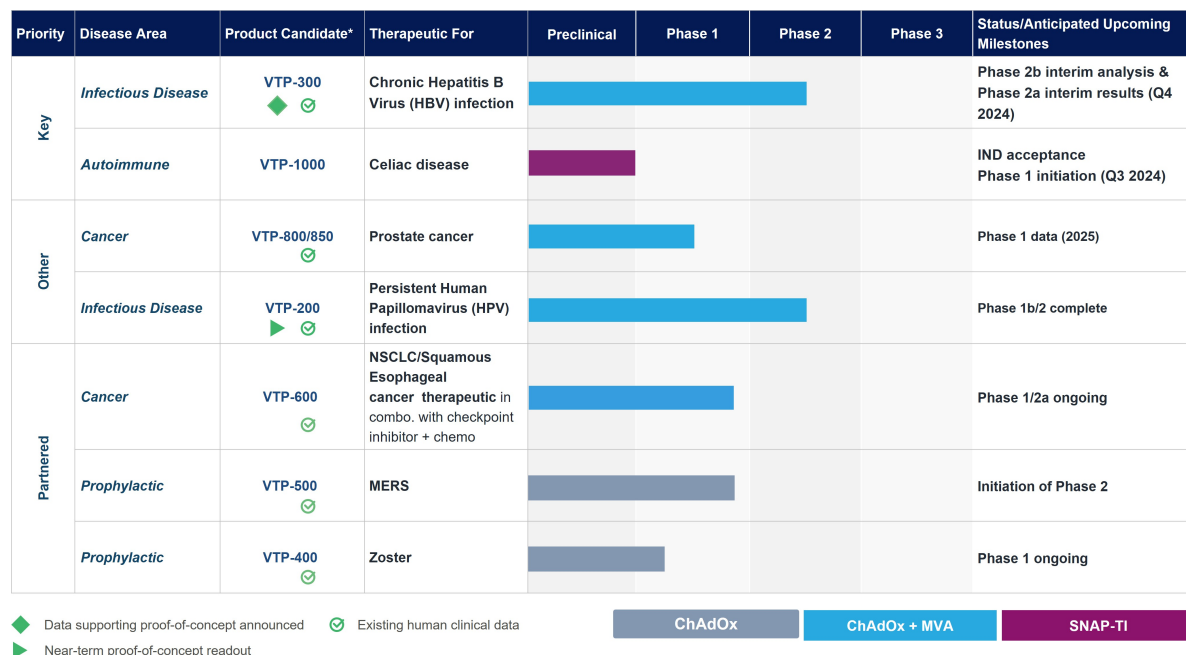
| Priority | Disease Area | Product Candidate* | Therapeutic For | Preclinical | Phase 1 | Phase 2 | Phase 3 | Status/Anticipated Upcoming Milestones |
|---|---|---|---|---|---|---|---|---|
| Key | Infectious Disease | VTP-300 | Chronic Hepatitis B Virus (HBV) infection | | | | | Phase 2b interim analysis & Phase 2a interim results (Q4 2024) |
| | Autoimmune | VTP-1000 | Celiac disease | | | | | IND acceptance Phase 1 initiation (Q3 2024) |
| Other | Cancer | VTP-800/850 | Prostate cancer | | | | | Phase 1 data (2025) |
| | Infectious Disease | VTP-200 | Persistent Human Papillomavirus (HPV) infection | | | | | Phase 1b/2 complete |
| Partnered | Cancer | VTP-600 | NSCLC/Squamous Esophageal cancer therapeutic in combo. with checkpoint inhibitor + chemo | | | | | Phase 1/2a ongoing |
| | Prophylactic | VTP-500 | MERS | | | | | Initiation of Phase 2 |
| | Prophylactic | VTP-400 | Zoster | | | | | Phase 1 ongoing |

Data supporting proof-of-concept announced
Existing human clinical data
Near-term proof-of-concept readout

ChAdOx
ChAdOx + MVA
SNAP-TI